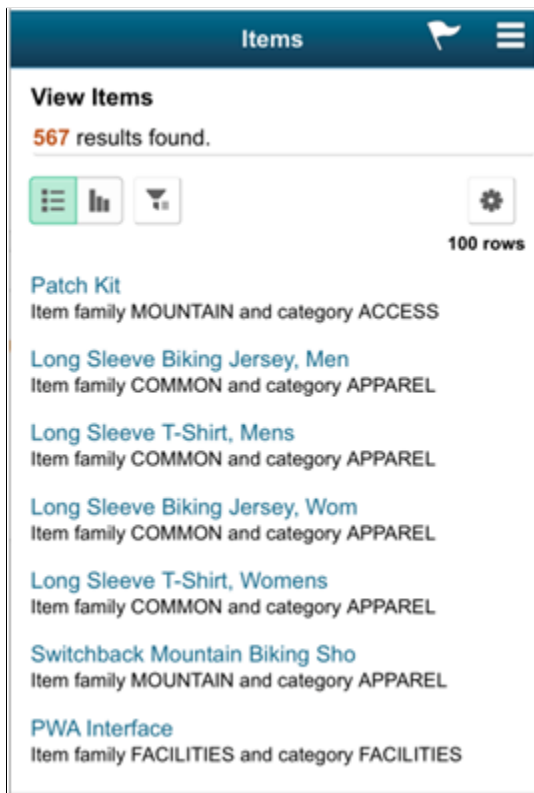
Items

View Items

567 results found.

100 rows

Patch Kit
Item family MOUNTAIN and category ACCESS

Long Sleeve Biking Jersey, Men
Item family COMMON and category APPAREL

Long Sleeve T-Shirt, Mens
Item family COMMON and category APPAREL

Long Sleeve Biking Jersey, Wom
Item family COMMON and category APPAREL

Long Sleeve T-Shirt, Womens
Item family COMMON and category APPAREL

Switchback Mountain Biking Sho
Item family MOUNTAIN and category APPAREL

PWA Interface
Item family FACILITIES and category FACILITIES